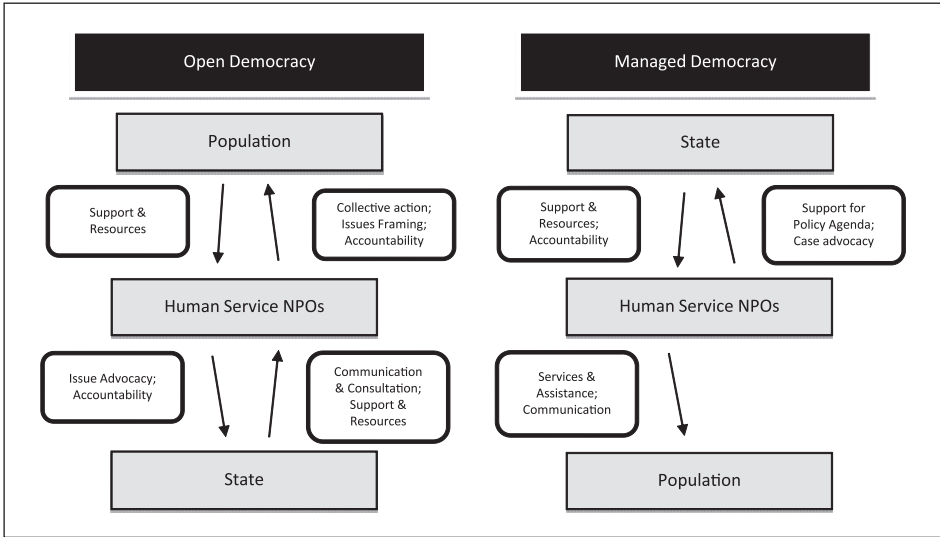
Open Democracy

Population

Support & Resources

Collective action; Issues Framing; Accountability

Human Service NPOs

Issue Advocacy; Accountability

Communication & Consultation; Support & Resources

State

Managed Democracy

State

Support & Resources; Accountability

Support for Policy Agenda; Case advocacy

Human Service NPOs

Services & Assistance; Communication

Population